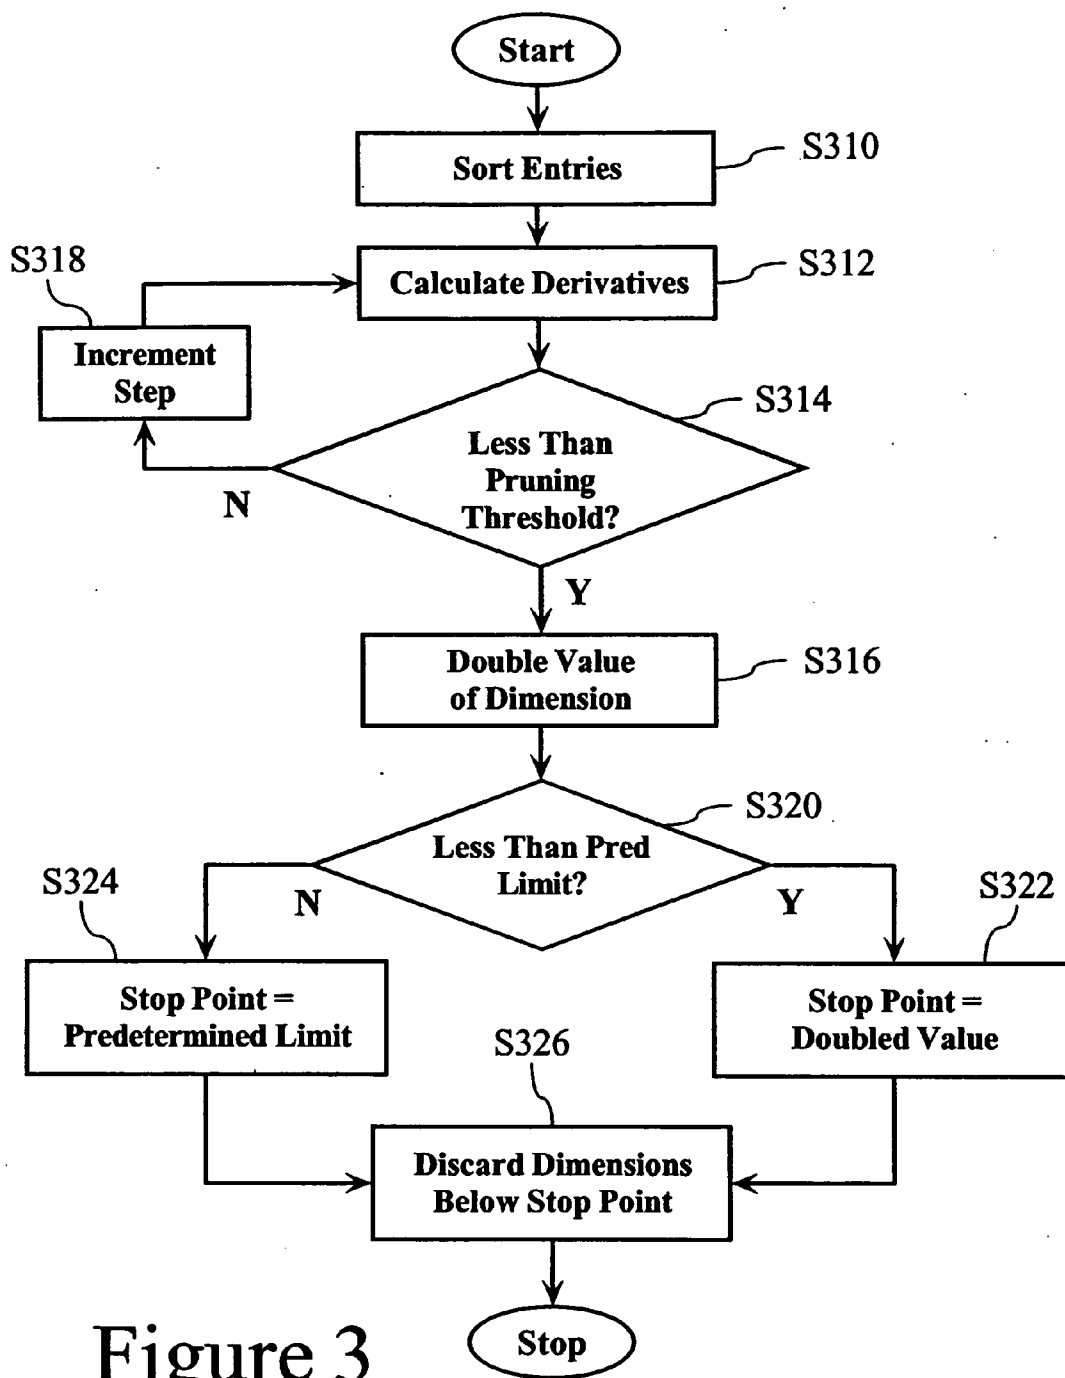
Start

Sort Entries

S310

S318

Calculate Derivatives

S312

Increment Step

S314

Less Than Pruning Threshold?

N

Y

Double Value of Dimension

S316

S320

Less Than Pred Limit?

S324

N

Y

S322

Stop Point = Predetermined Limit

Stop Point = Doubled Value

S326

Discard Dimensions Below Stop Point

Stop

Figure 3